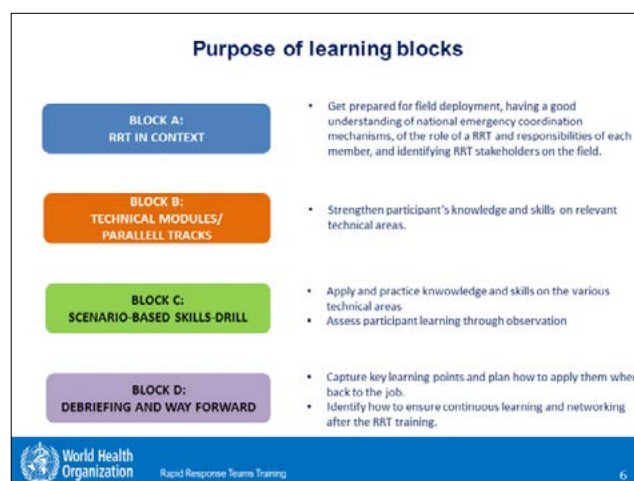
Purpose of learning blocks

BLOCK A:
RRT IN CONTEXT

• Get prepared for field deployment, having a good understanding of national emergency coordination mechanisms, of the role of a RRT and responsibilities of each member, and identifying RRT stakeholders on the field.

BLOCK B:
TECHNICAL MODULES/
PARALLELL TRACKS

• Strengthen participant's knowledge and skills on relevant technical areas.

BLOCK C:
SCENARIO-BASED SKILLS-DRILL

• Apply and practice knwowledge and skills on the various technical areas
• Assess participant learning through observation

BLOCK D:
DEBRIEFING AND WAY FORWARD

• Capture key learning points and plan how to apply them when back to the job.
• Identify how to ensure continuous learning and networking after the RRT training.

World Health Organization Rapid Response Teams Training 6